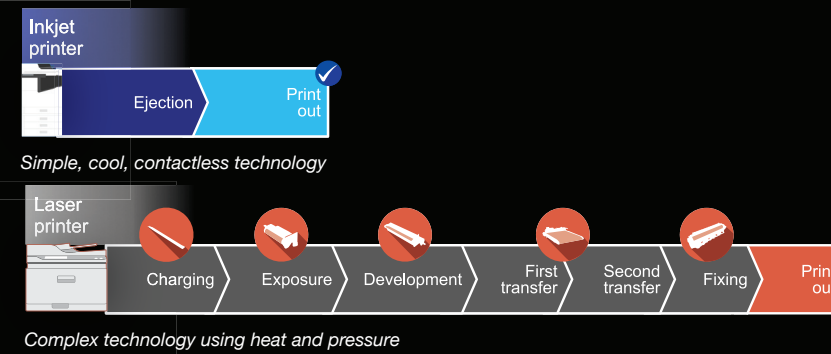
Inkjet printer

Ejection

Print out

Simple, cool, contactless technology

Laser printer

Charging

Exposure

Development

First transfer

Second transfer

Fixing

Prin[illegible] ou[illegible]

Complex technology using heat and pressure